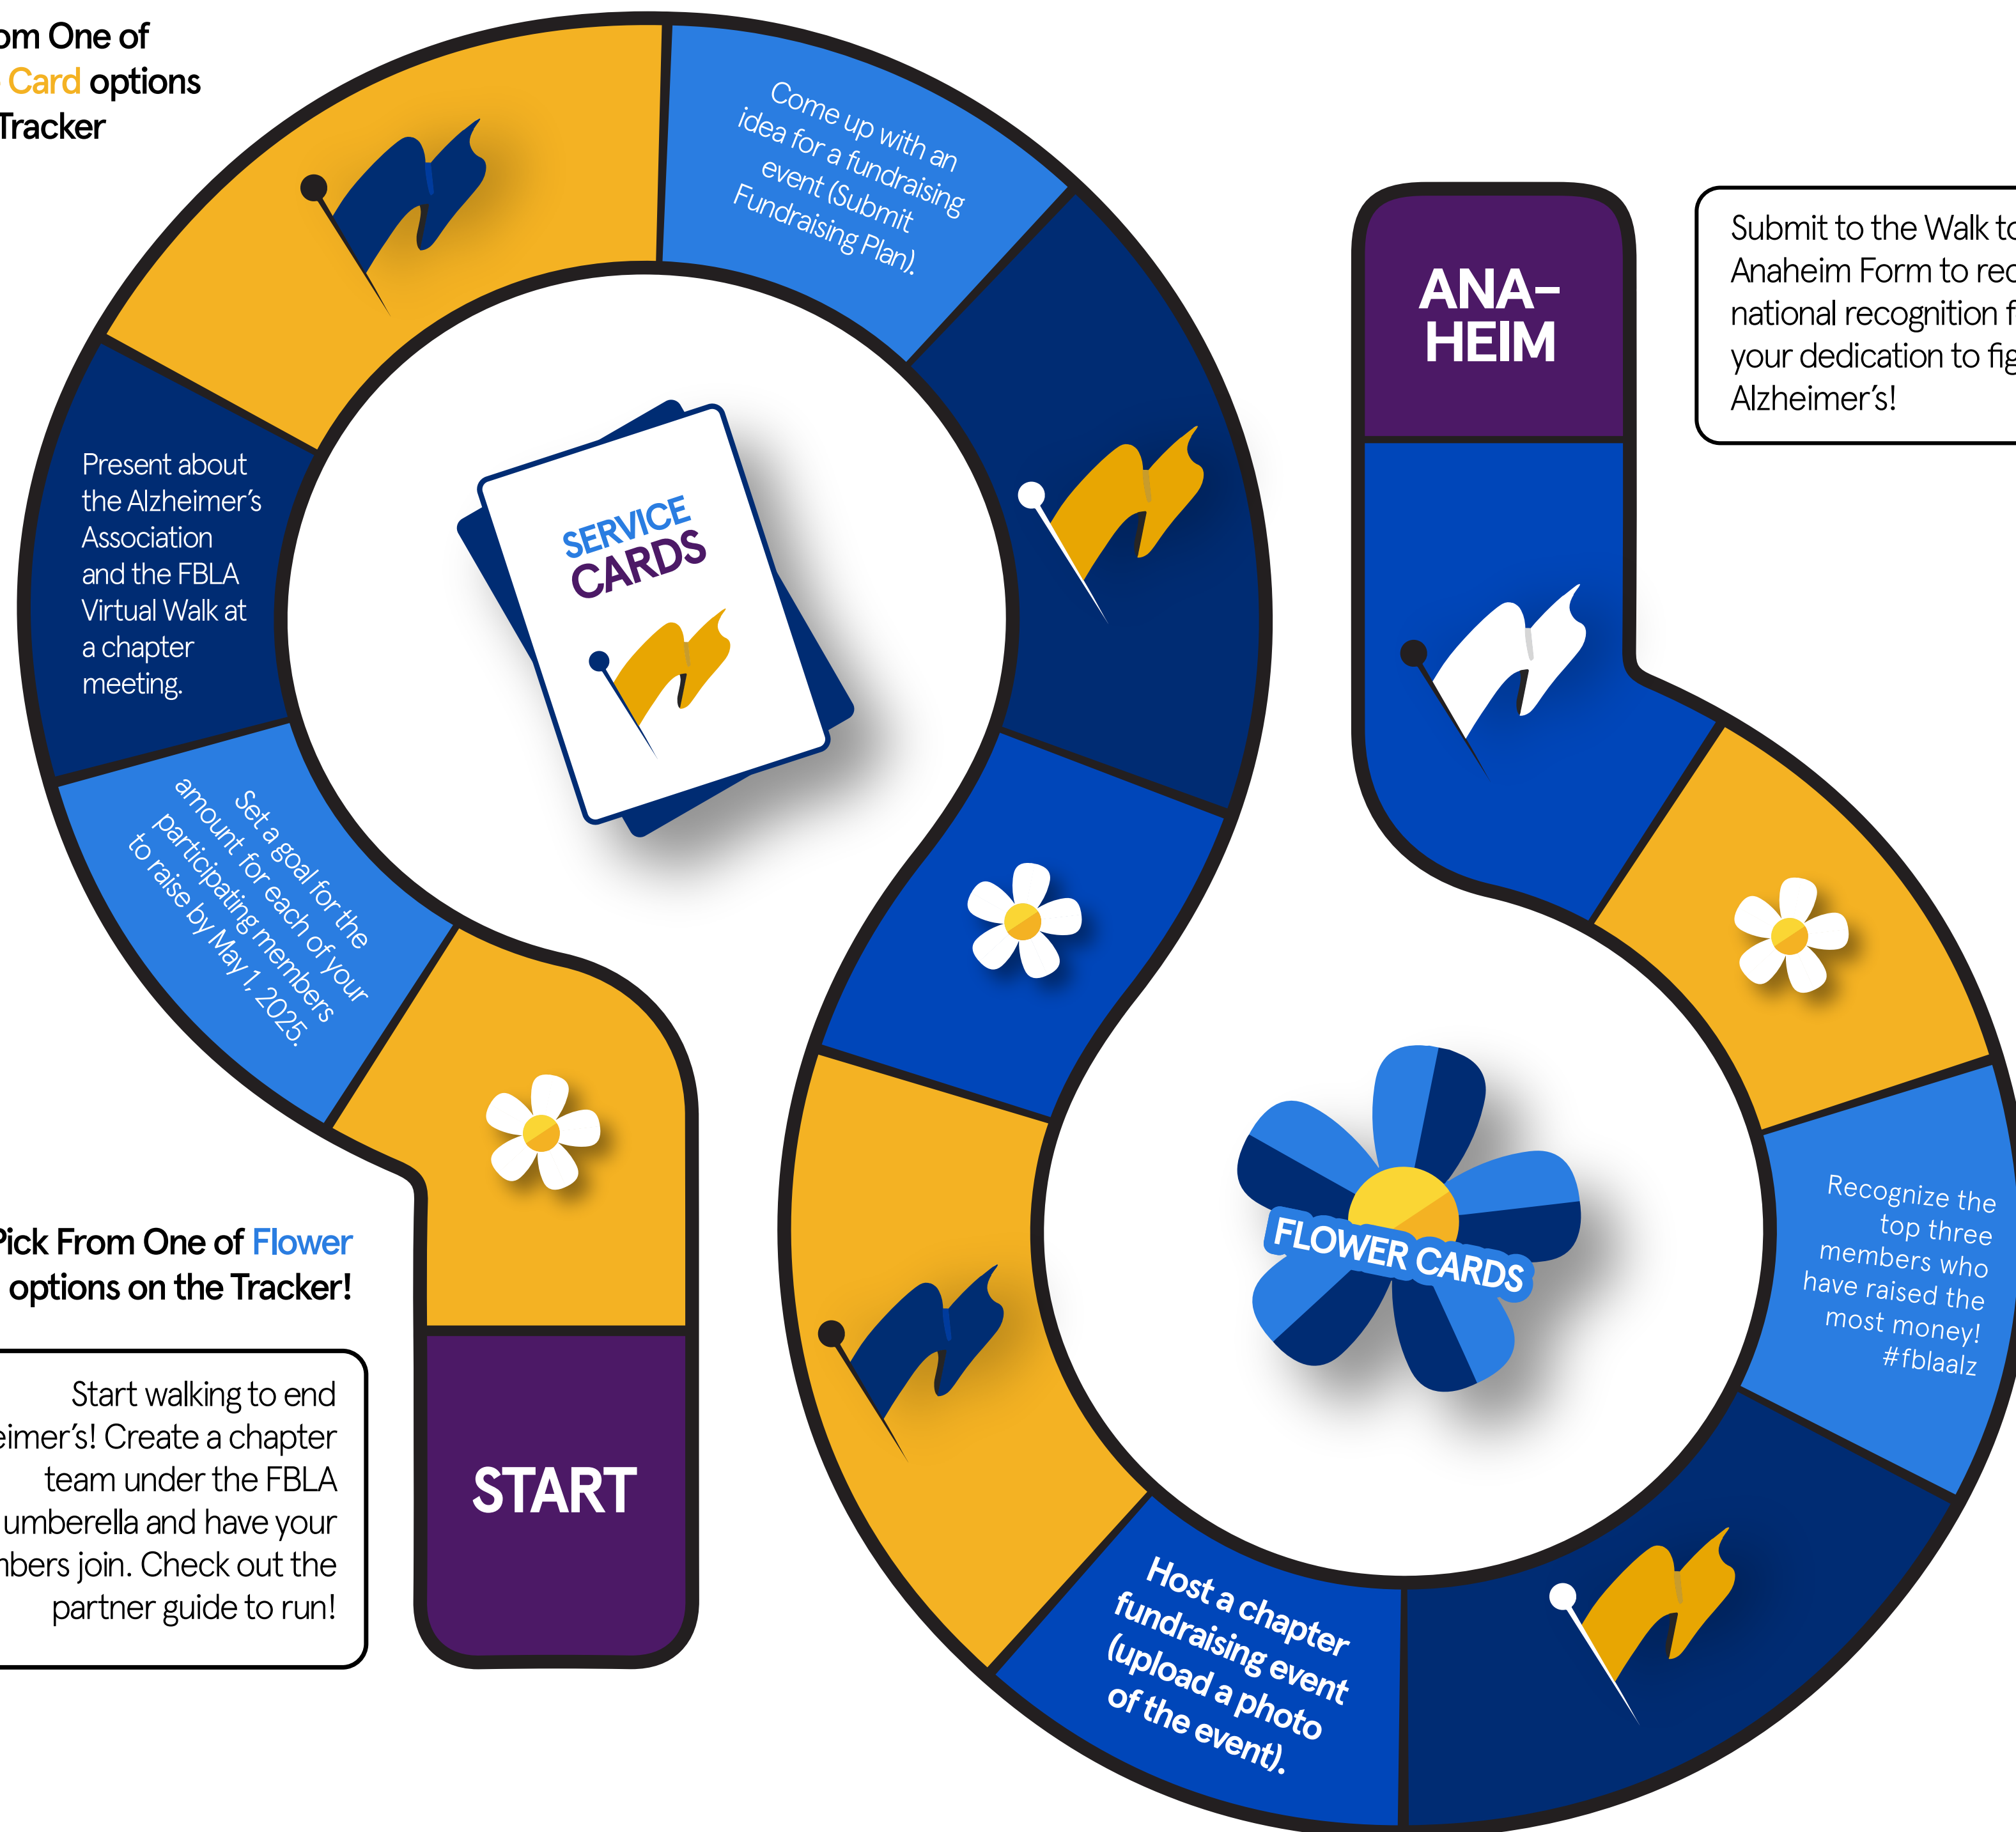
om One of
Card options
Tracker

Come up with an idea for a fundraising event (Submit Fundraising Plan).

ANA-
HEIM

Submit to the Walk to
Anaheim Form to rec
national recognition f
your dedication to fig
Alzheimer's!

Present about the Alzheimer's Association and the FBLA Virtual Walk at a chapter meeting.

SERVICE
CARDS

Set a goal for the amount for each of your participating members to raise by May 1, 2025.

Pick From One of Flower
options on the Tracker!

FLOWER CARDS

Recognize the top three members who have raised the most money! #fblaalz

Start walking to end
eimer's! Create a chapter
team under the FBLA
umberella and have your
nbers join. Check out the
partner guide to run!

START

Host a chapter fundraising event (upload a photo of the event).